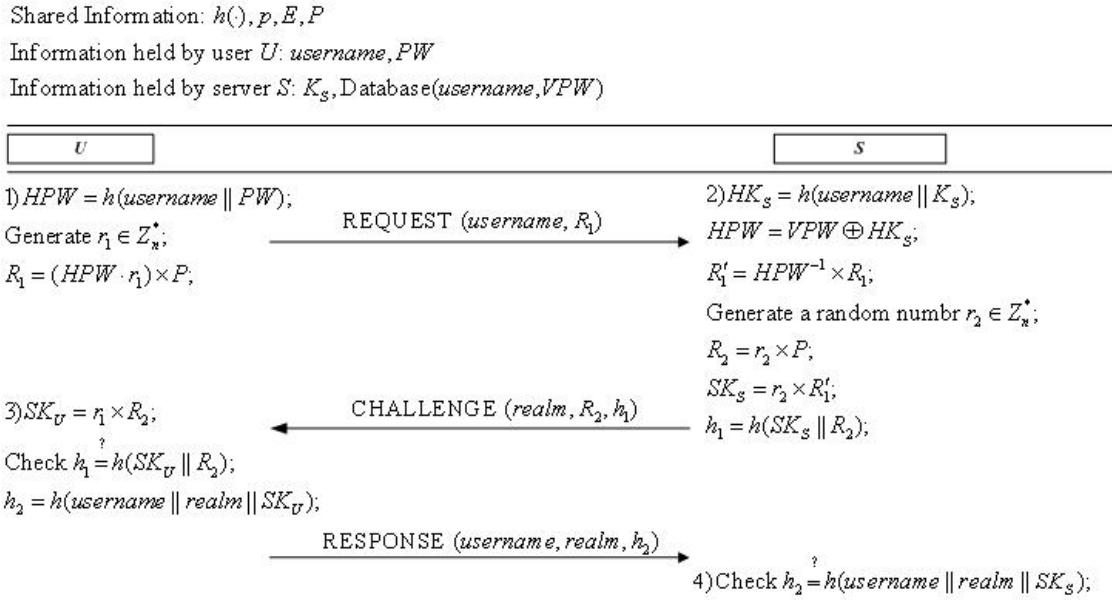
Shared Information: $h(\cdot), p, E, P$

Information held by user $U$: $username, PW$

Information held by server $S$: $K_S$, Database$(username, VPW)$

$U$

$S$

1) $HPW = h(username \| PW)$;
Generate $r_1 \in Z_n^*$;
$R_1 = (HPW \cdot r_1) \times P$;

REQUEST $(username, R_1)$

2) $HK_S = h(username \| K_S)$;
$HPW = VPW \oplus HK_S$;
$R_1' = HPW^{-1} \times R_1$;
Generate a random numbr $r_2 \in Z_n^*$;
$R_2 = r_2 \times P$;
$SK_S = r_2 \times R_1'$;
$h_1 = h(SK_S \| R_2)$;

CHALLENGE $(realm, R_2, h_1)$

3) $SK_U = r_1 \times R_2$;
Check $h_1 \stackrel{?}{=} h(SK_U \| R_2)$;
$h_2 = h(username \| realm \| SK_U)$;

RESPONSE $(username, realm, h_2)$

4) Check $h_2 \stackrel{?}{=} h(username \| realm \| SK_S)$;